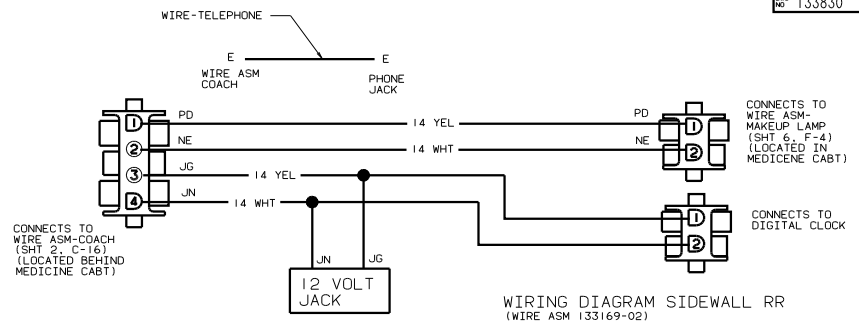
NO 133830

WIRE-TELEPHONE

E
WIRE ASM
COACH

E
PHONE
JACK

PD
1
14 YEL
PD
1

NE
2
14 WHT
NE
2

JG
3
14 YEL

JN
4
14 WHT

CONNECTS TO WIRE ASM-MAKEUP LAMP (SHT 6, F-4) (LOCATED IN MEDICENE CABT)

1
2
CONNECTS TO DIGITAL CLOCK

CONNECTS TO WIRE ASM-COACH (SHT 2, C-16) (LOCATED BEHIND MEDICINE CABT)

JN
JG
12 VOLT
JACK

WIRING DIAGRAM SIDEWALL RR
(WIRE ASM 133169-02)